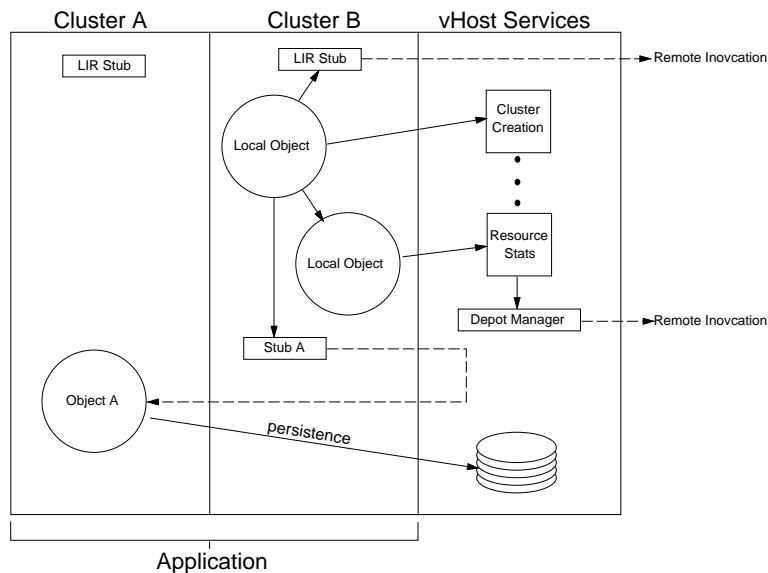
Cluster A

Cluster B

vHost Services

LIR Stub

LIR Stub

Remote Inovcation

Local Object

Cluster Creation

Local Object

Resource Stats

Depot Manager

Remote Inovcation

Stub A

Object A

persistence

Application